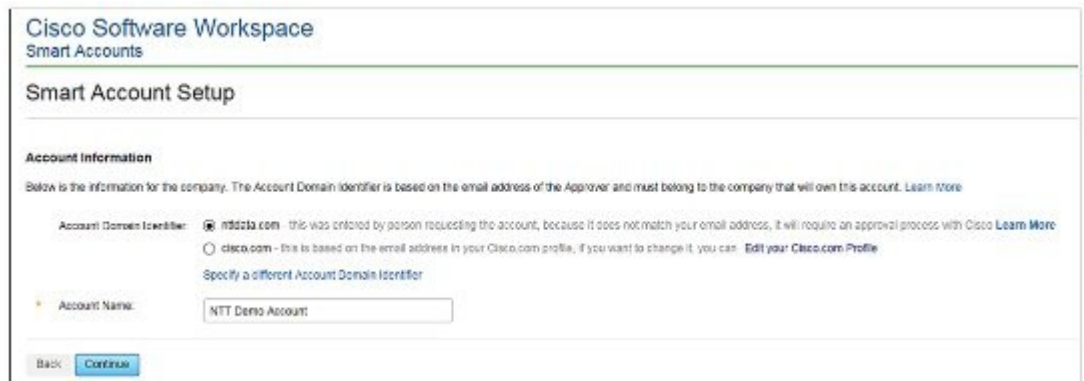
Cisco Software Workspace
Smart Accounts

Smart Account Setup

Account Information

Below is the information for the company. The Account Domain Identifier is based on the email address of the Approver and must belong to the company that will own this account. Learn More

Account Domain Identifier: nttdata.com - this was entered by person requesting the account, because it does not match your email address, it will require an approval process with Cisco Learn More

cisco.com - this is based on the email address in your Cisco.com profile, if you want to change it, you can Edit your Cisco.com Profile

Specify a different Account Domain Identifier

* Account Name: NTT Demo Account

Back Continue